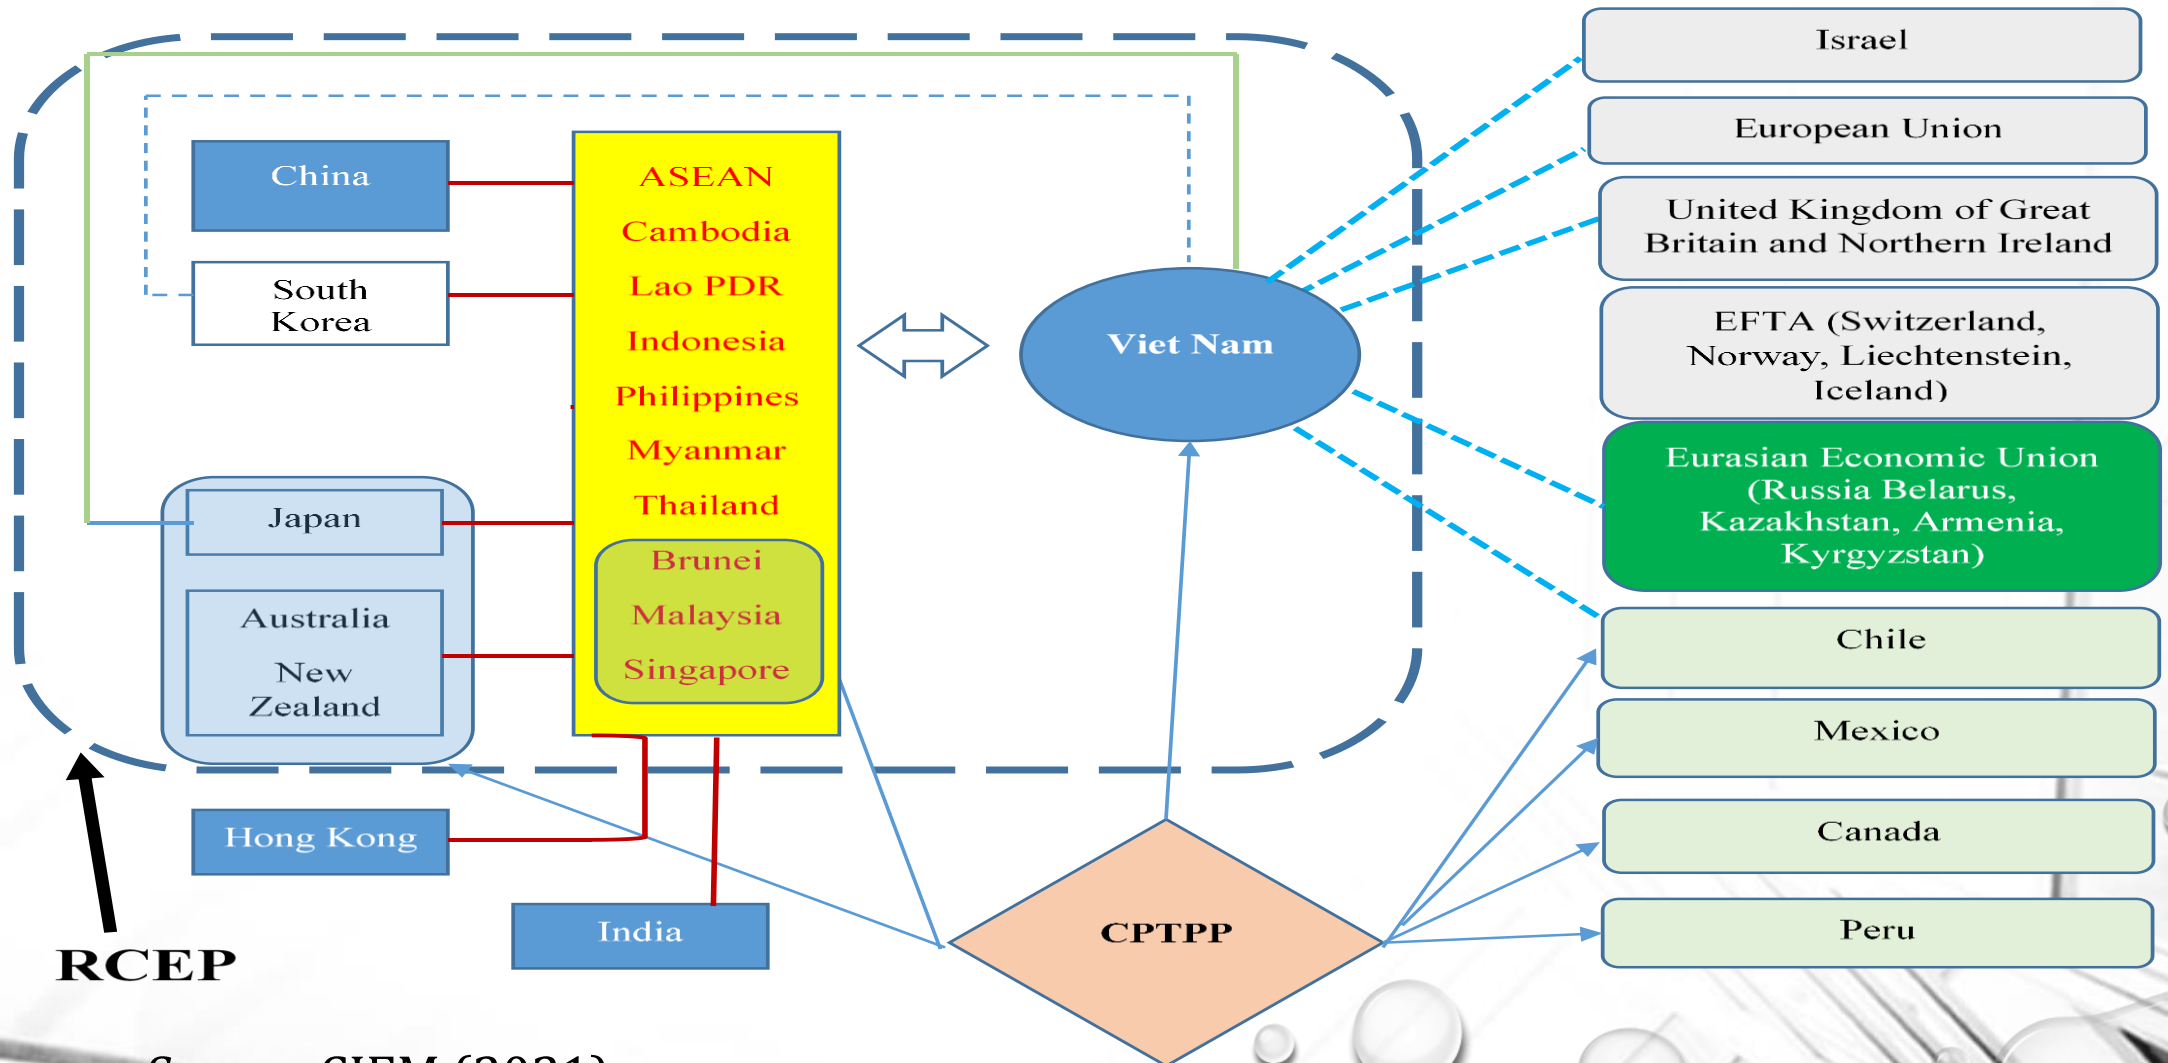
China

South Korea

ASEAN
Cambodia
Lao PDR
Indonesia
Philippines
Myanmar
Thailand
Brunei
Malaysia
Singapore

Viet Nam

Israel

European Union

United Kingdom of Great Britain and Northern Ireland

EFTA (Switzerland, Norway, Liechtenstein, Iceland)

Eurasian Economic Union (Russia Belarus, Kazakhstan, Armenia, Kyrgyzstan)

Japan

Australia
New Zealand

Chile

Mexico

Canada

Peru

Hong Kong

India

CPTPP

RCEP

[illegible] CIEM (2021)